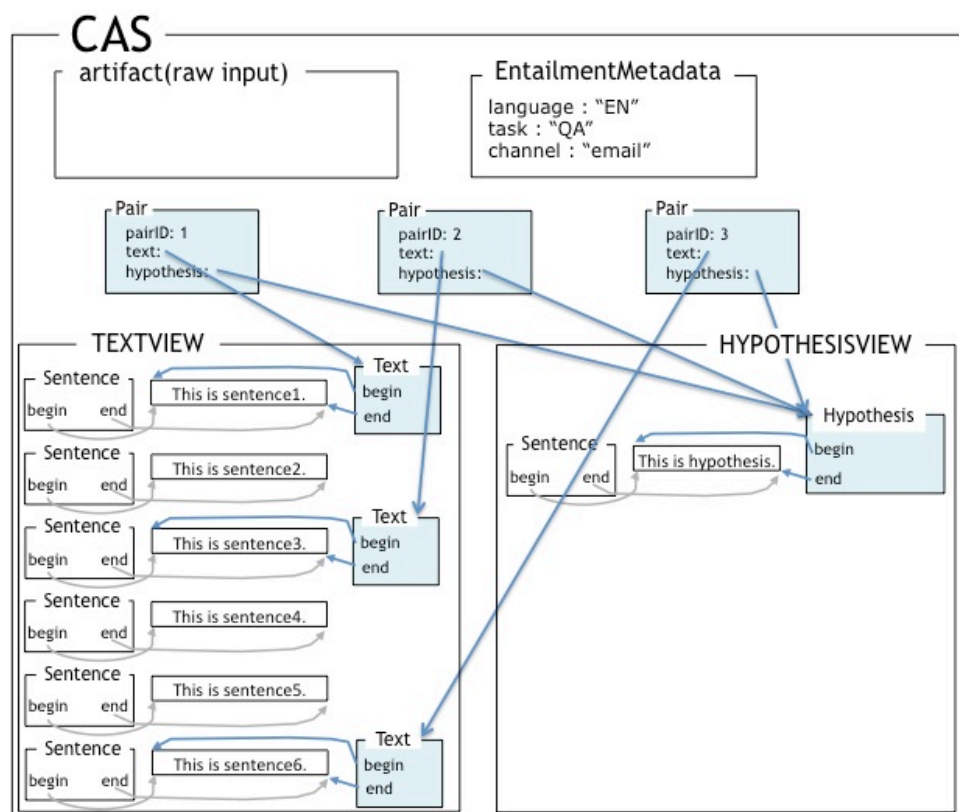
CAS

artifact(raw input)

EntailmentMetadata
language : “EN”
task : “QA”
channel : “email”

Pair
pairID: 1
text:
hypothesis:

Pair
pairID: 2
text:
hypothesis:

Pair
pairID: 3
text:
hypothesis:

TEXTVIEW

Sentence
begin end
This is sentence1.

Text
begin
end

Sentence
begin end
This is sentence2.

Sentence
begin end
This is sentence3.

Text
begin
end

Sentence
begin end
This is sentence4.

Sentence
begin end
This is sentence5.

Sentence
begin end
This is sentence6.

Text
begin
end

HYPOTHESISVIEW

Hypothesis
begin
end

Sentence
begin end
This is hypothesis.